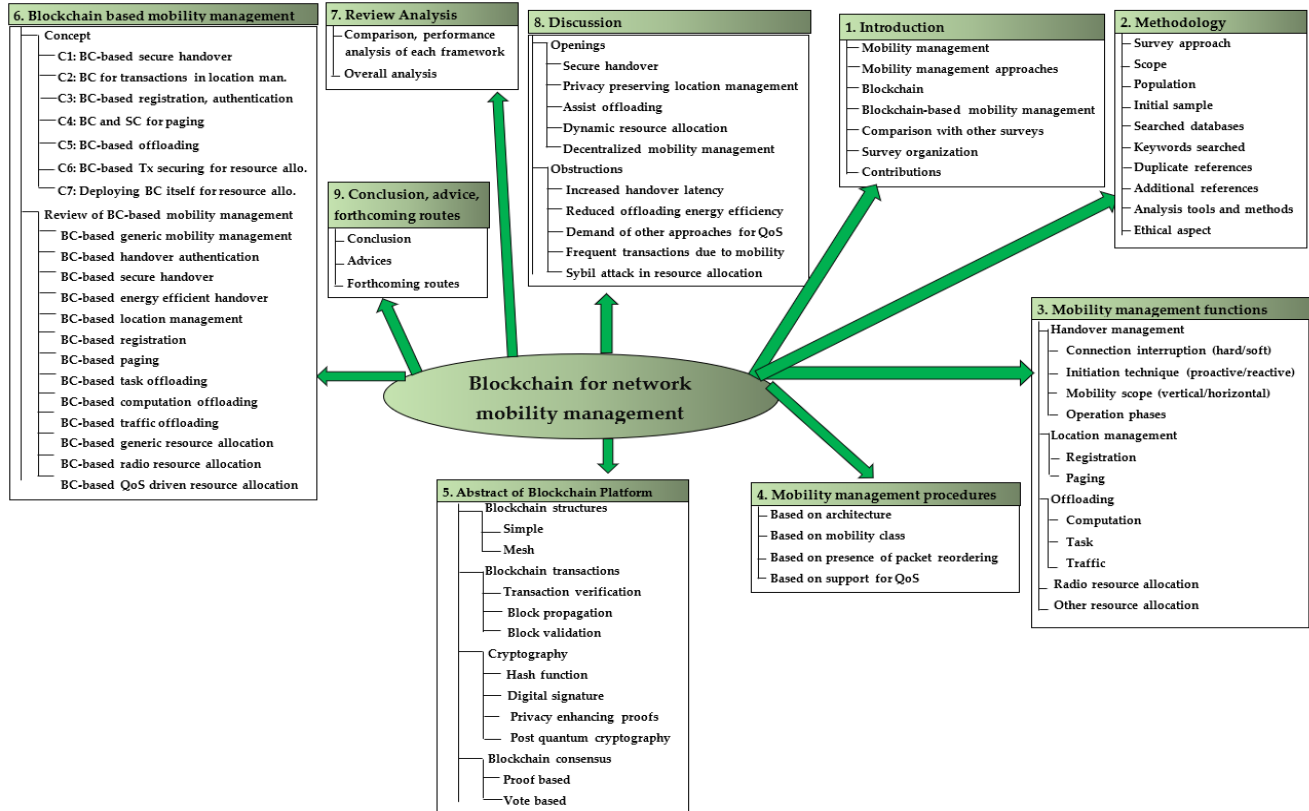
6. Blockchain based mobility management

Concept
C1: BC-based secure handover
C2: BC for transactions in location man.
C3: BC-based registration, authentication
C4: BC and SC for paging
C5: BC-based offloading
C6: BC-based Tx securing for resource allo.
C7: Deploying BC itself for resource allo.
Review of BC-based mobility management
BC-based generic mobility management
BC-based handover authentication
BC-based secure handover
BC-based energy efficient handover
BC-based location management
BC-based registration
BC-based paging
BC-based task offloading
BC-based computation offloading
BC-based traffic offloading
BC-based generic resource allocation
BC-based radio resource allocation
BC-based QoS driven resource allocation

7. Review Analysis

Comparison, performance analysis of each framework
Overall analysis

9. Conclusion, advice, forthcoming routes

Conclusion
Advices
Forthcoming routes

8. Discussion

Openings
Secure handover
Privacy preserving location management
Assist offloading
Dynamic resource allocation
Decentralized mobility management
Obstructions
Increased handover latency
Reduced offloading energy efficiency
Demand of other approaches for QoS
Frequent transactions due to mobility
Sybil attack in resource allocation

1. Introduction

Mobility management
Mobility management approaches
Blockchain
Blockchain-based mobility management
Comparison with other surveys
Survey organization
Contributions

2. Methodology

Survey approach
Scope
Population
Initial sample
Searched databases
Keywords searched
Duplicate references
Additional references
Analysis tools and methods
Ethical aspect

Blockchain for network mobility management

3. Mobility management functions

Handover management
Connection interruption (hard/soft)
Initiation technique (proactive/reactive)
Mobility scope (vertical/horizontal)
Operation phases
Location management
Registration
Paging
Offloading
Computation
Task
Traffic
Radio resource allocation
Other resource allocation

4. Mobility management procedures

Based on architecture
Based on mobility class
Based on presence of packet reordering
Based on support for QoS

5. Abstract of Blockchain Platform

Blockchain structures
Simple
Mesh
Blockchain transactions
Transaction verification
Block propagation
Block validation
Cryptography
Hash function
Digital signature
Privacy enhancing proofs
Post quantum cryptography
Blockchain consensus
Proof based
Vote based